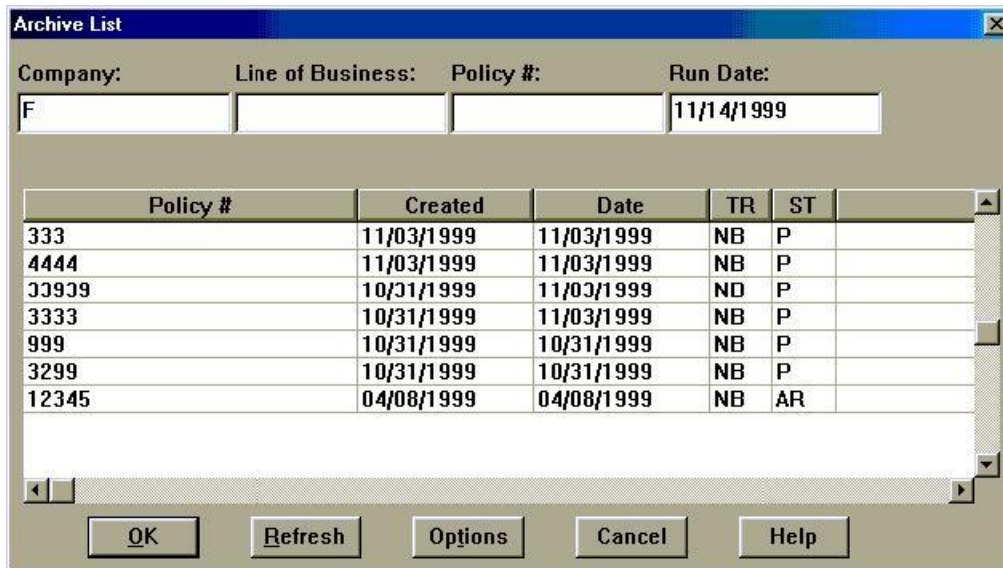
Archive List

Company: F
Line of Business:
Policy #:
Run Date: 11/14/1999

| Policy # | Created | Date | TR | ST |
|---|---|---|---|---|
| 333 | 11/03/1999 | 11/03/1999 | NB | P |
| 4444 | 11/03/1999 | 11/03/1999 | NB | P |
| 33939 | 10/31/1999 | 11/03/1999 | NB | P |
| 3333 | 10/31/1999 | 11/03/1999 | NB | P |
| 999 | 10/31/1999 | 10/31/1999 | NB | P |
| 3299 | 10/31/1999 | 10/31/1999 | NB | P |
| 12345 | 04/08/1999 | 04/08/1999 | NB | AR |

OK Refresh Options Cancel Help